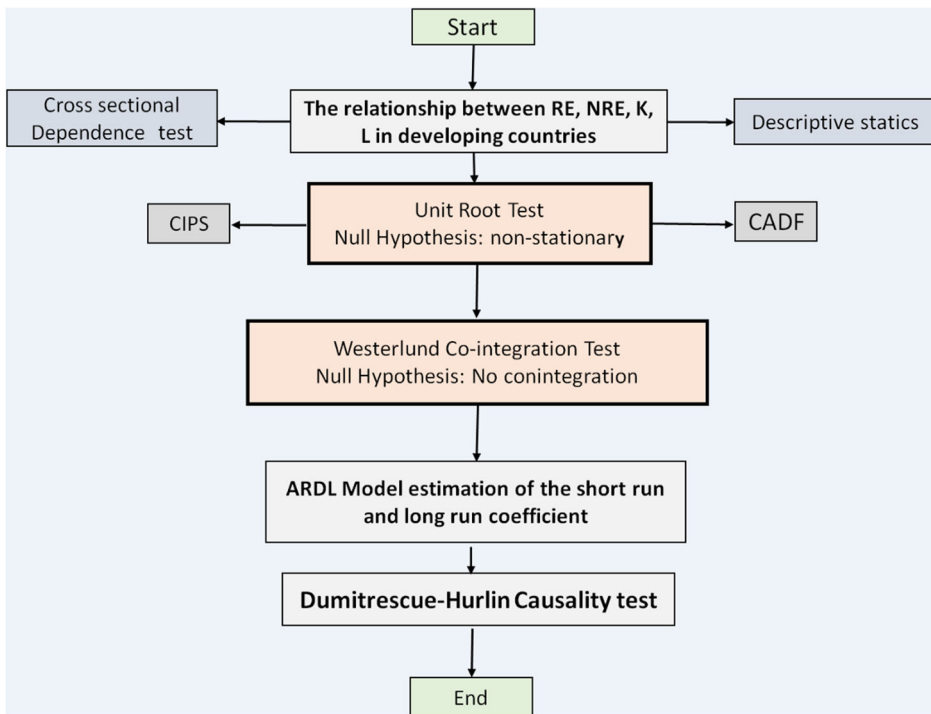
Start

Cross sectional Dependence test

The relationship between RE, NRE, K, L in developing countries

Descriptive statics

CIPS

Unit Root Test
Null Hypothesis: non-stationary

CADF

Westerlund Co-integration Test
Null Hypothesis: No conintegration

ARDL Model estimation of the short run and long run coefficient

Dumitrescue-Hurlin Causality test

End